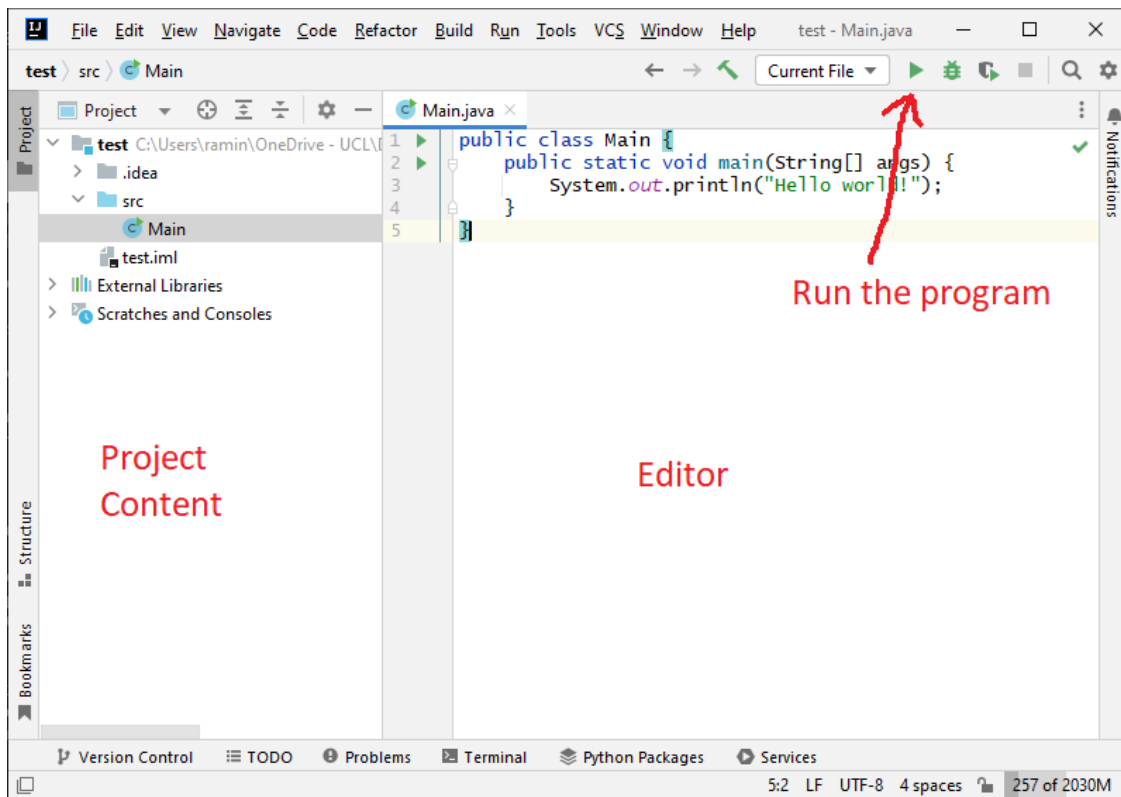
File Edit View Navigate Code Refactor Build Run Tools VCS Window Help test - Main.java

test 〉 src 〉 Main

Current File

Project

Project

test C:\Users\ramin\OneDrive - UCL\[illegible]
.idea
src
Main
test.iml
External Libraries
Scratches and Consoles

Main.java

1 public class Main {
2     public static void main(String[] args) {
3         System.out.println("Hello world!");
4     }
5 }

Notifications

Run the program

Project Content

Editor

Structure

Bookmarks

Version Control TODO Problems Terminal Python Packages Services

5:2 LF UTF-8 4 spaces 257 of 2030M